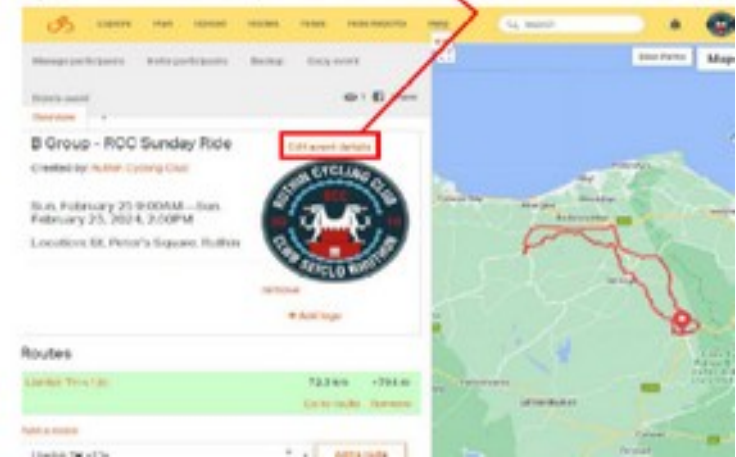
B Group - RCC Sunday Ride

Edit event details

Created by: Ruthin Cycling Club

Sun, February 25 9:00AM – Sun, February 25, 2024, 2:00PM

Location: St. Peter's Square, Ruthin

RUTHIN CYCLING CLUB

RCC

CLWB SEICLO RHUTHUN

Remove

Add logo

Routes

72.3 km

Go to route

Add a route

Add a route

Search

Map